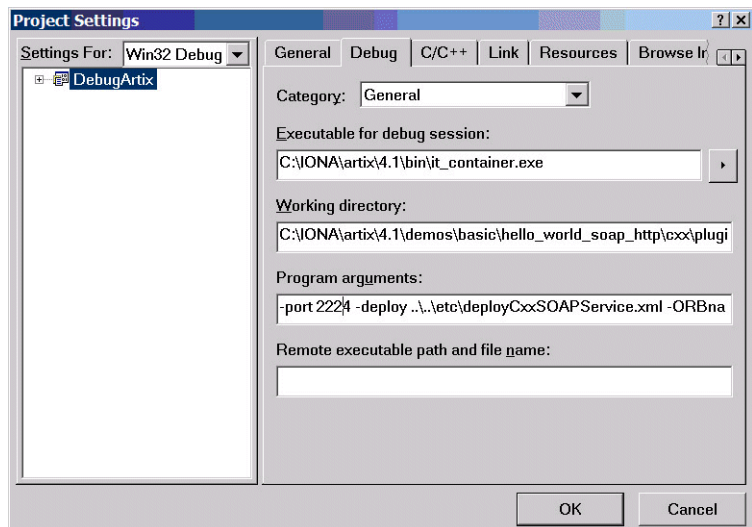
Project Settings

?

X

Settings For: Win32 Debug

DebugArtix

General

Debug

C/C++

Link

Resources

Browse In

Category: General

Executable for debug session:

C:\IONA\artix\4.1\bin\it_container.exe

Working directory:

C:\IONA\artix\4.1\demos\basic\hello_world_soap_http\cxx\plugi

Program arguments:

-port 2224 -deploy ..\..\etc\deployCxxSOAPService.xml -ORBna

Remote executable path and file name:

OK

Cancel